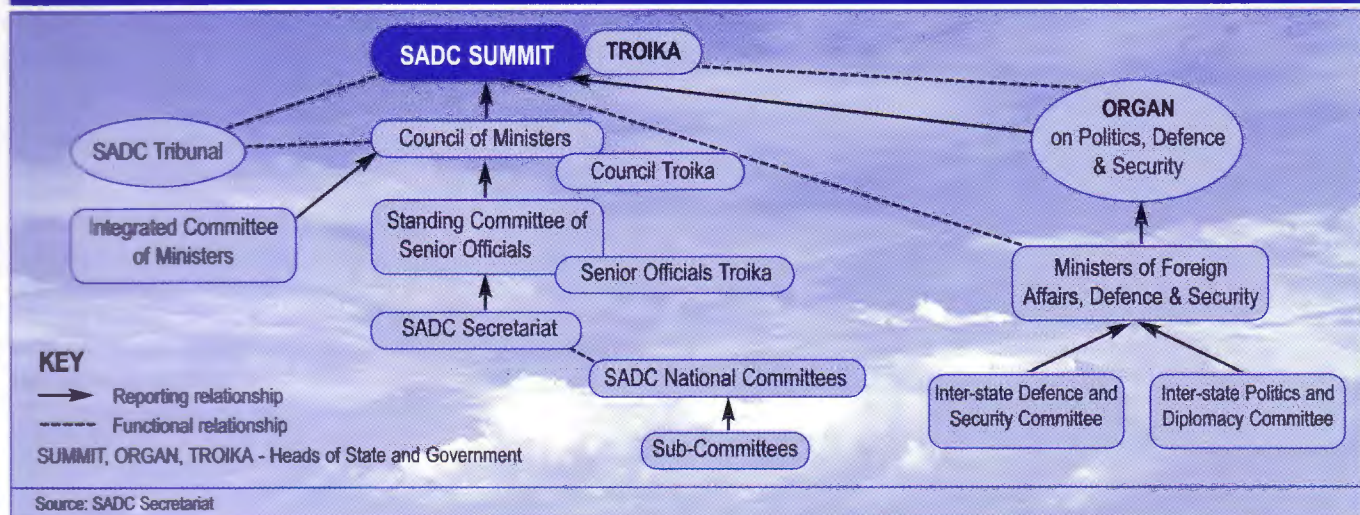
SADC SUMMIT
TROIKA
SADC Tribunal
Council of Ministers
Council Troika
ORGAN on Politics, Defence & Security
Integrated Committee of Ministers
Standing Committee of Senior Officials
Senior Officials Troika
Ministers of Foreign Affairs, Defence & Security
SADC Secretariat
SADC National Committees
Sub-Committees
Inter-state Defence and Security Committee
Inter-state Politics and Diplomacy Committee

KEY
Reporting relationship
Functional relationship
SUMMIT, ORGAN, TROIKA - Heads of State and Government

Source: SADC Secretariat